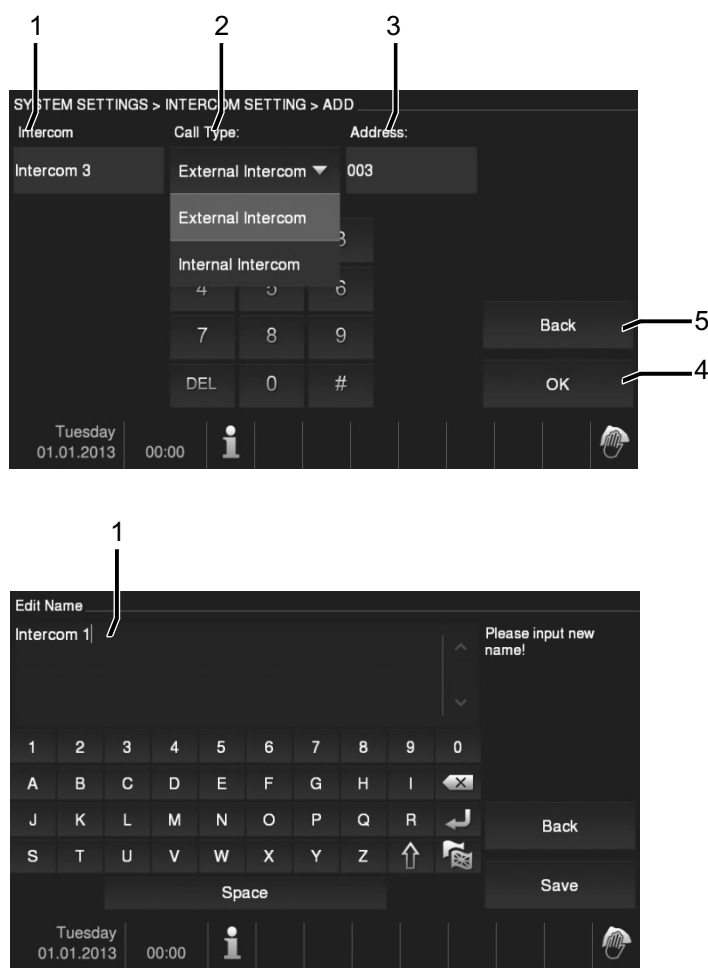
1 2 3

SYSTEM SETTINGS > INTERCOM SETTING > ADD

Intercom

Call Type:

Address:

Intercom 3

External Intercom ▼

003

External Intercom

Internal Intercom

3

4 5 6

7 8 9

DEL 0 #

Back

5

OK

4

Tuesday 01.01.2013

00:00

1

Edit Name

Intercom 1

Please input new name!

1 2 3 4 5 6 7 8 9 0

A B C D E F G H I

J K L M N O P Q R

S T U V W X Y Z

Space

Back

Save

Tuesday 01.01.2013

00:00